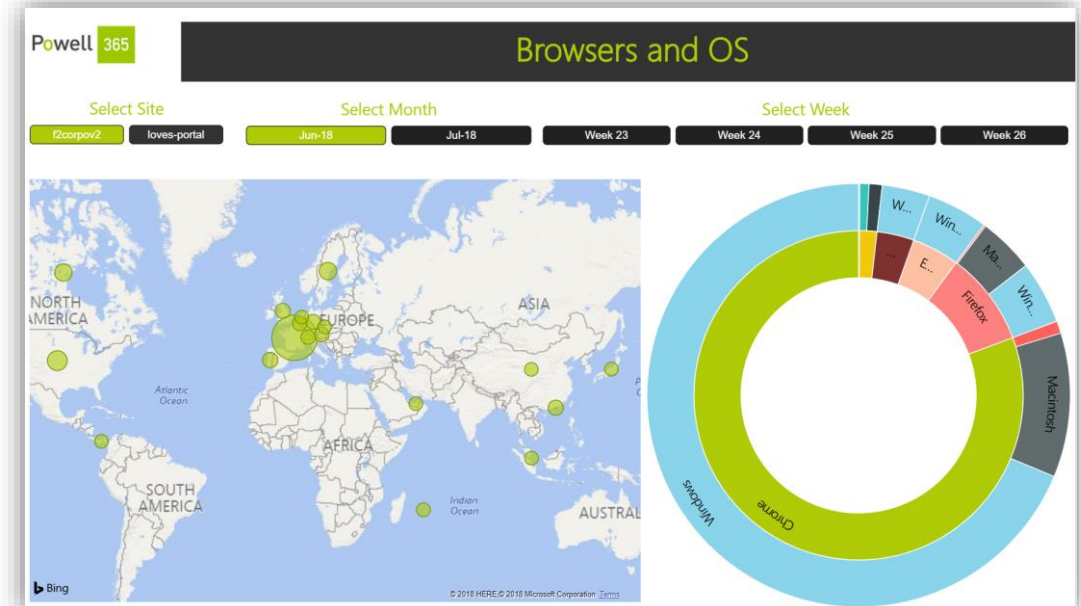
Powell 365

Browsers and OS

Select Site
f2corpov2
loves-portal

Select Month
Jun-18
Jul-18

Select Week
Week 23
Week 24
Week 25
Week 26

NORTH AMERICA
EUROPE
ASIA
Atlantic Ocean
AFRICA
SOUTH AMERICA
Indian Ocean
AUSTRAL

Bing
© 2018 HERE,© 2018 Microsoft Corporation Terms

W...
Win...
Ma...
Win...
...
E...
Firefox
Macintosh
Windows
Chrome